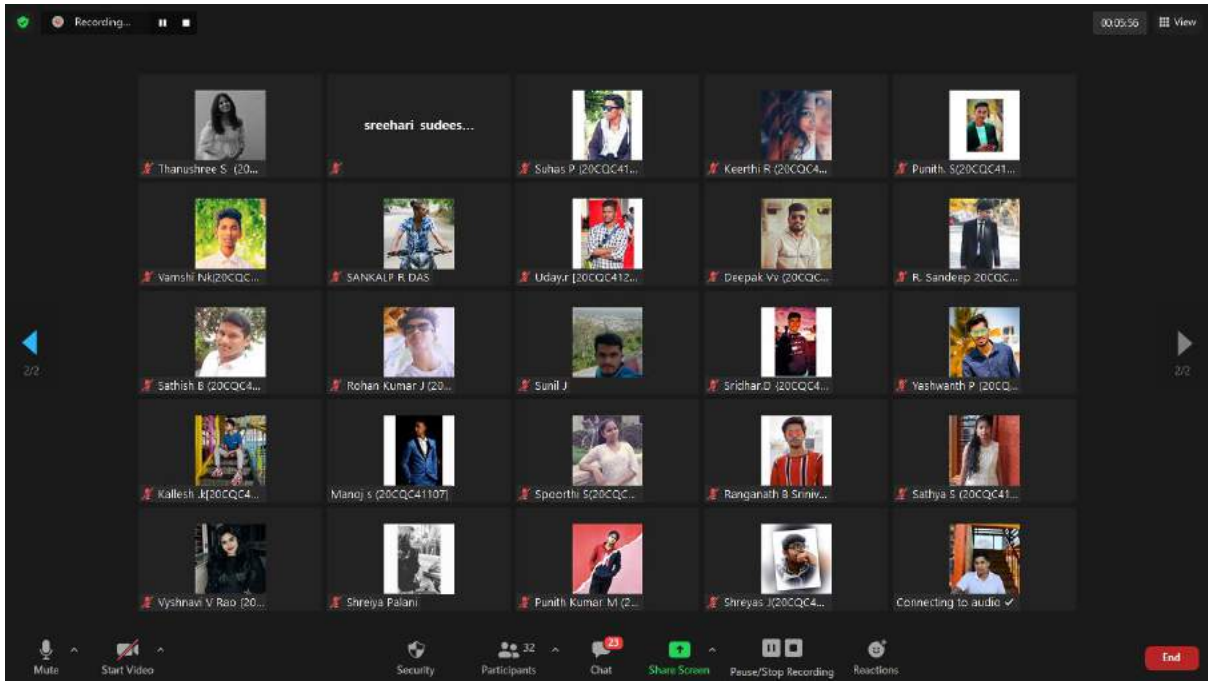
Recording...

00:05:56 View

sreehari sudees...

Thanushree S (20...

Suhas P (20CQC41...

Keerthi R (20CQC4...

Punith. S(20CQC41...

Vamshi Nk(20CQC...

SANKALP R DAS

Uday.r (20CQC412...

Deepak Vv (20CQC...

R. Sandeep 20CQC...

2/2

Sathish B (20CQC4...

Rohan Kumar J (20...

Sunil J

Sridhar.D (20CQC4...

Yashwanth P (20CQ...

2/2

Kallesh .k(20CQC4...

Manoj s (20CQC41107)

Spoorthi S(20CQC...

Ranganath B Sriniv...

Sathya S (20CQC41...

Vyshnavi V Rao (20...

Shreiya Palani

Punith Kumar M (2...

Shreyas J(20CQC4...

Connecting to audio ✓

Mute

Start Video

Security

32

Participants

23

Chat

Share Screen

Pause/Stop Recording

Reactions

End